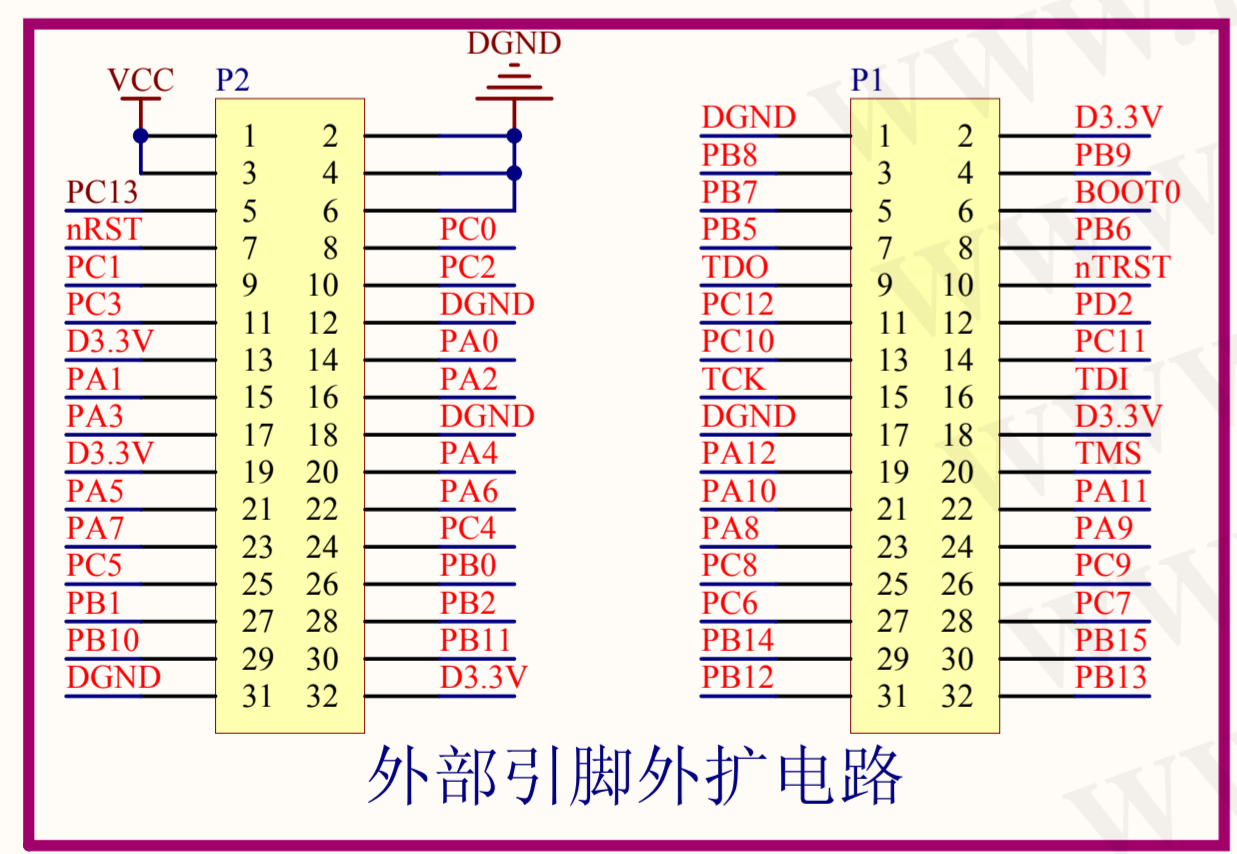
DGND
VCC
P2

| | | | |
|---|---|---|---|
| | 1 | 2 | |
| | 3 | 4 | |
| PC13 | 5 | 6 | |
| nRST | 7 | 8 | PC0 |
| PC1 | 9 | 10 | PC2 |
| PC3 | 11 | 12 | DGND |
| D3.3V | 13 | 14 | PA0 |
| PA1 | 15 | 16 | PA2 |
| PA3 | 17 | 18 | DGND |
| D3.3V | 19 | 20 | PA4 |
| PA5 | 21 | 22 | PA6 |
| PA7 | 23 | 24 | PC4 |
| PC5 | 25 | 26 | PB0 |
| PB1 | 27 | 28 | PB2 |
| PB10 | 29 | 30 | PB11 |
| DGND | 31 | 32 | D3.3V |

P1

| | | | |
|---|---|---|---|
| DGND | 1 | 2 | D3.3V |
| PB8 | 3 | 4 | PB9 |
| PB7 | 5 | 6 | BOOT0 |
| PB5 | 7 | 8 | PB6 |
| TDO | 9 | 10 | nTRST |
| PC12 | 11 | 12 | PD2 |
| PC10 | 13 | 14 | PC11 |
| TCK | 15 | 16 | TDI |
| DGND | 17 | 18 | D3.3V |
| PA12 | 19 | 20 | TMS |
| PA10 | 21 | 22 | PA11 |
| PA8 | 23 | 24 | PA9 |
| PC8 | 25 | 26 | PC9 |
| PC6 | 27 | 28 | PC7 |
| PB14 | 29 | 30 | PB15 |
| PB12 | 31 | 32 | PB13 |

外部引脚外扩电路